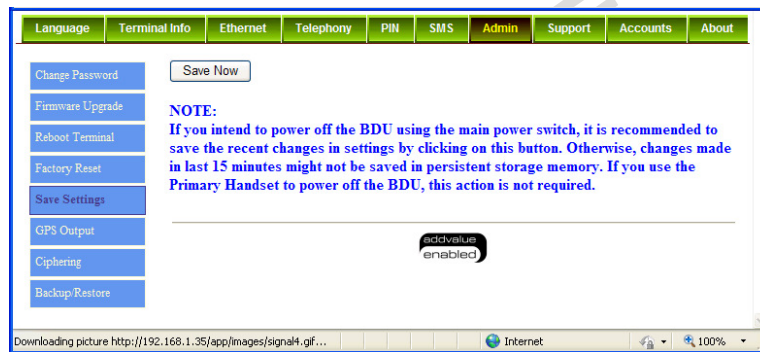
Language Terminal Info Ethernet Telephony PIN SMS Admin Support Accounts About

Change Password
Firmware Upgrade
Reboot Terminal
Factory Reset
Save Settings
GPS Output
Ciphering
Backup/Restore

Save Now

NOTE:
If you intend to power off the BDU using the main power switch, it is recommended to save the recent changes in settings by clicking on this button. Otherwise, changes made in last 15 minutes might not be saved in persistent storage memory. If you use the Primary Handset to power off the BDU, this action is not required.

addvalue enabled

Downloading picture http://192.168.1.35/app/images/signal4.gif... Internet 100%